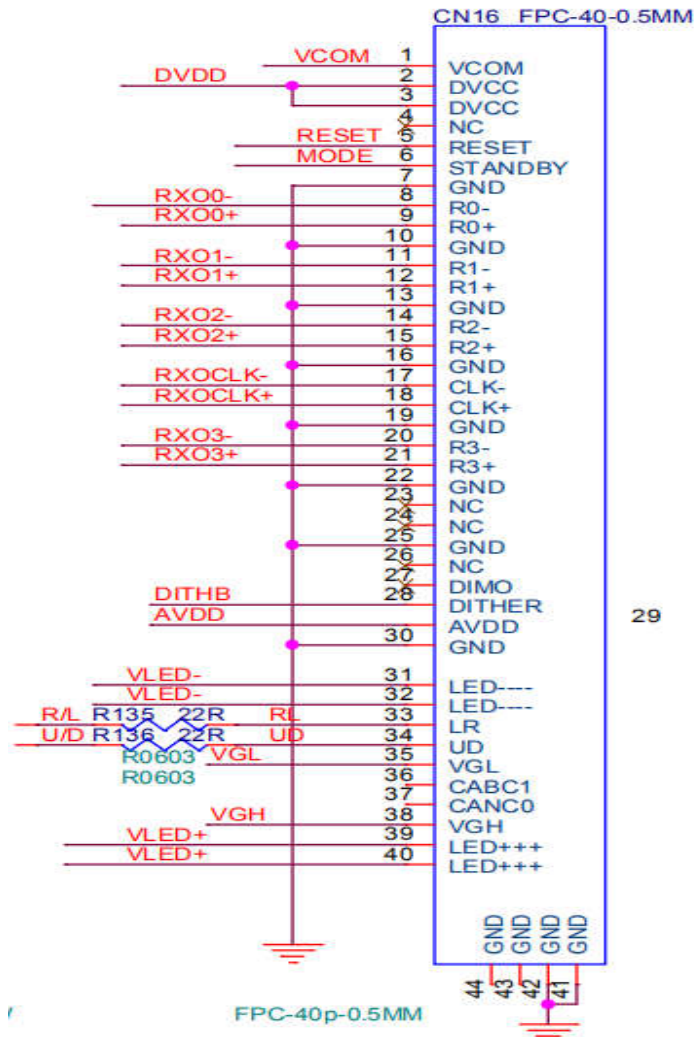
CN16 FPC-40-0.5MM

VCOM 1 VCOM
DVDD 2 DVCC
3 DVCC
4 NC
RESET 5 RESET
MODE 6 STANDBY
7 GND
RXO0- 8 R0-
RXO0+ 9 R0+
10 GND
RXO1- 11 R1-
RXO1+ 12 R1+
13 GND
RXO2- 14 R2-
RXO2+ 15 R2+
16 GND
RXOCLK- 17 CLK-
RXOCLK+ 18 CLK+
19 GND
RXO3- 20 R3-
RXO3+ 21 R3+
22 GND
23 NC
24 NC
25 GND
26 NC
27 DIMO
DITHB 28 DITHER
AVDD AVDD
30 GND
29
VLED- 31 LED----
VLED- 32 LED----
R/L R135 22R RL 33 LR
U/D R136 22R UD 34 UD
R0603 VGL 35 VGL
R0603
36 CABC1
37 CANC0
VGH 38 VGH
VLED+ 39 LED+++
VLED+ 40 LED+++

GND GND GND GND
44 43 42 41

FPC-40p-0.5MM